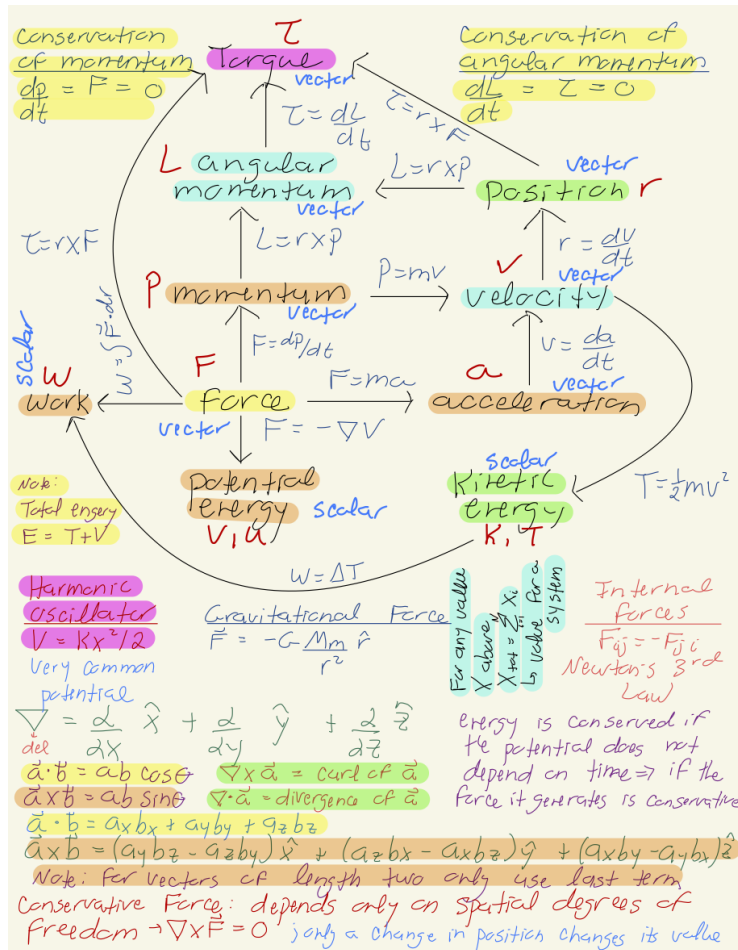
Conservation of momentum
$\frac{dp}{dt} = F = 0$

$\tau$
Torque
vector

Conservation of angular momentum
$\frac{dL}{dt} = \tau = 0$

$\tau = \frac{dL}{dt}$

$\tau = r \times F$

L angular momentum
vector

$L = r \times p$

vector
Position r

$\tau = r \times F$

$L = r \times p$

$r = \frac{dv}{dt}$
vector

P momentum
vector

$p = mv$

v velocity

$F = {dp}/{dt}$

$W = \int \vec{F} \cdot d\vec{r}$

scalar
W
Work

F
Force
vector

$F = ma$

$F = -\nabla V$

$v = \frac{da}{dt}$
vector

a
acceleration

Note:
Total engery
$E = T + V$

potential energy
V, U
scalar

scalar
Kinetic energy
K, T

$T = \frac{1}{2}mv^2$

$W = \Delta T$

Harmonic oscillator
$V = Kx^2/2$
Very common potential

Gravitational Force
$\vec{F} = -G\frac{Mm}{r^2}\hat{r}$

For any value X above
$X_{tot} = \sum_i^n X_i$
↳ value for a system

Internal forces
$F_{ij} = -F_{ji}$
Newton's 3rd Law

$\nabla = \frac{\partial}{\partial x}\hat{x} + \frac{\partial}{\partial y}\hat{y} + \frac{\partial}{\partial z}\hat{z}$
del

energy is conserved if the potential does not depend on time ⇒ if the force it generates is conservative

$\vec{a} \cdot \vec{b} = ab\cos\theta$
$\vec{a} \times \vec{b} = ab\sin\theta$
$\nabla \times \vec{a}$ = curl of $\vec{a}$
$\nabla \cdot \vec{a}$ = divergence of $\vec{a}$

$\vec{a} \cdot \vec{b} = a_xb_x + a_yb_y + a_zb_z$
$\vec{a} \times \vec{b} = (a_yb_z - a_zb_y)\hat{x} + (a_zb_x - a_xb_z)\hat{y} + (a_xb_y - a_yb_x)\hat{z}$
Note: for vectors of length two only use last term

Conservative Force: depends only on spatial degrees of freedom → $\nabla \times \vec{F} = 0$ } only a change in position changes its value